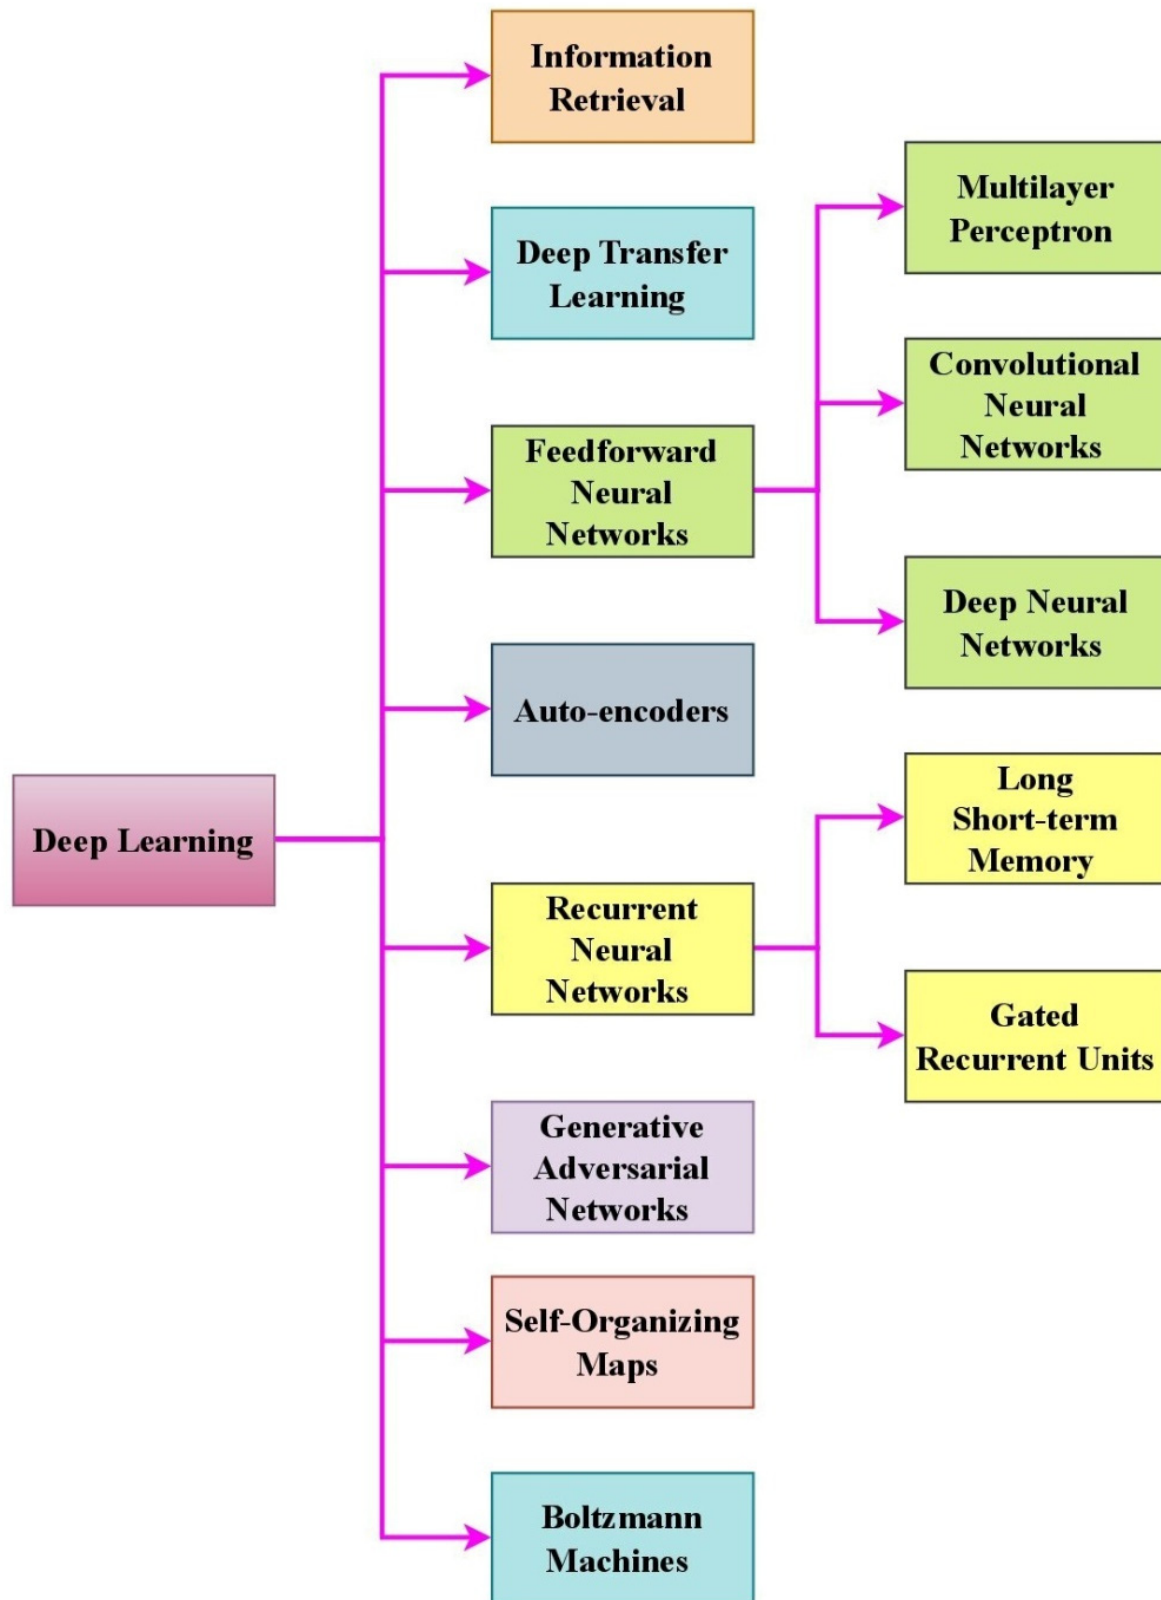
Deep Learning

Information Retrieval

Deep Transfer Learning

Feedforward Neural Networks

Auto-encoders

Recurrent Neural Networks

Generative Adversarial Networks

Self-Organizing Maps

Boltzmann Machines

Multilayer Perceptron

Convolutional Neural Networks

Deep Neural Networks

Long Short-term Memory

Gated Recurrent Units